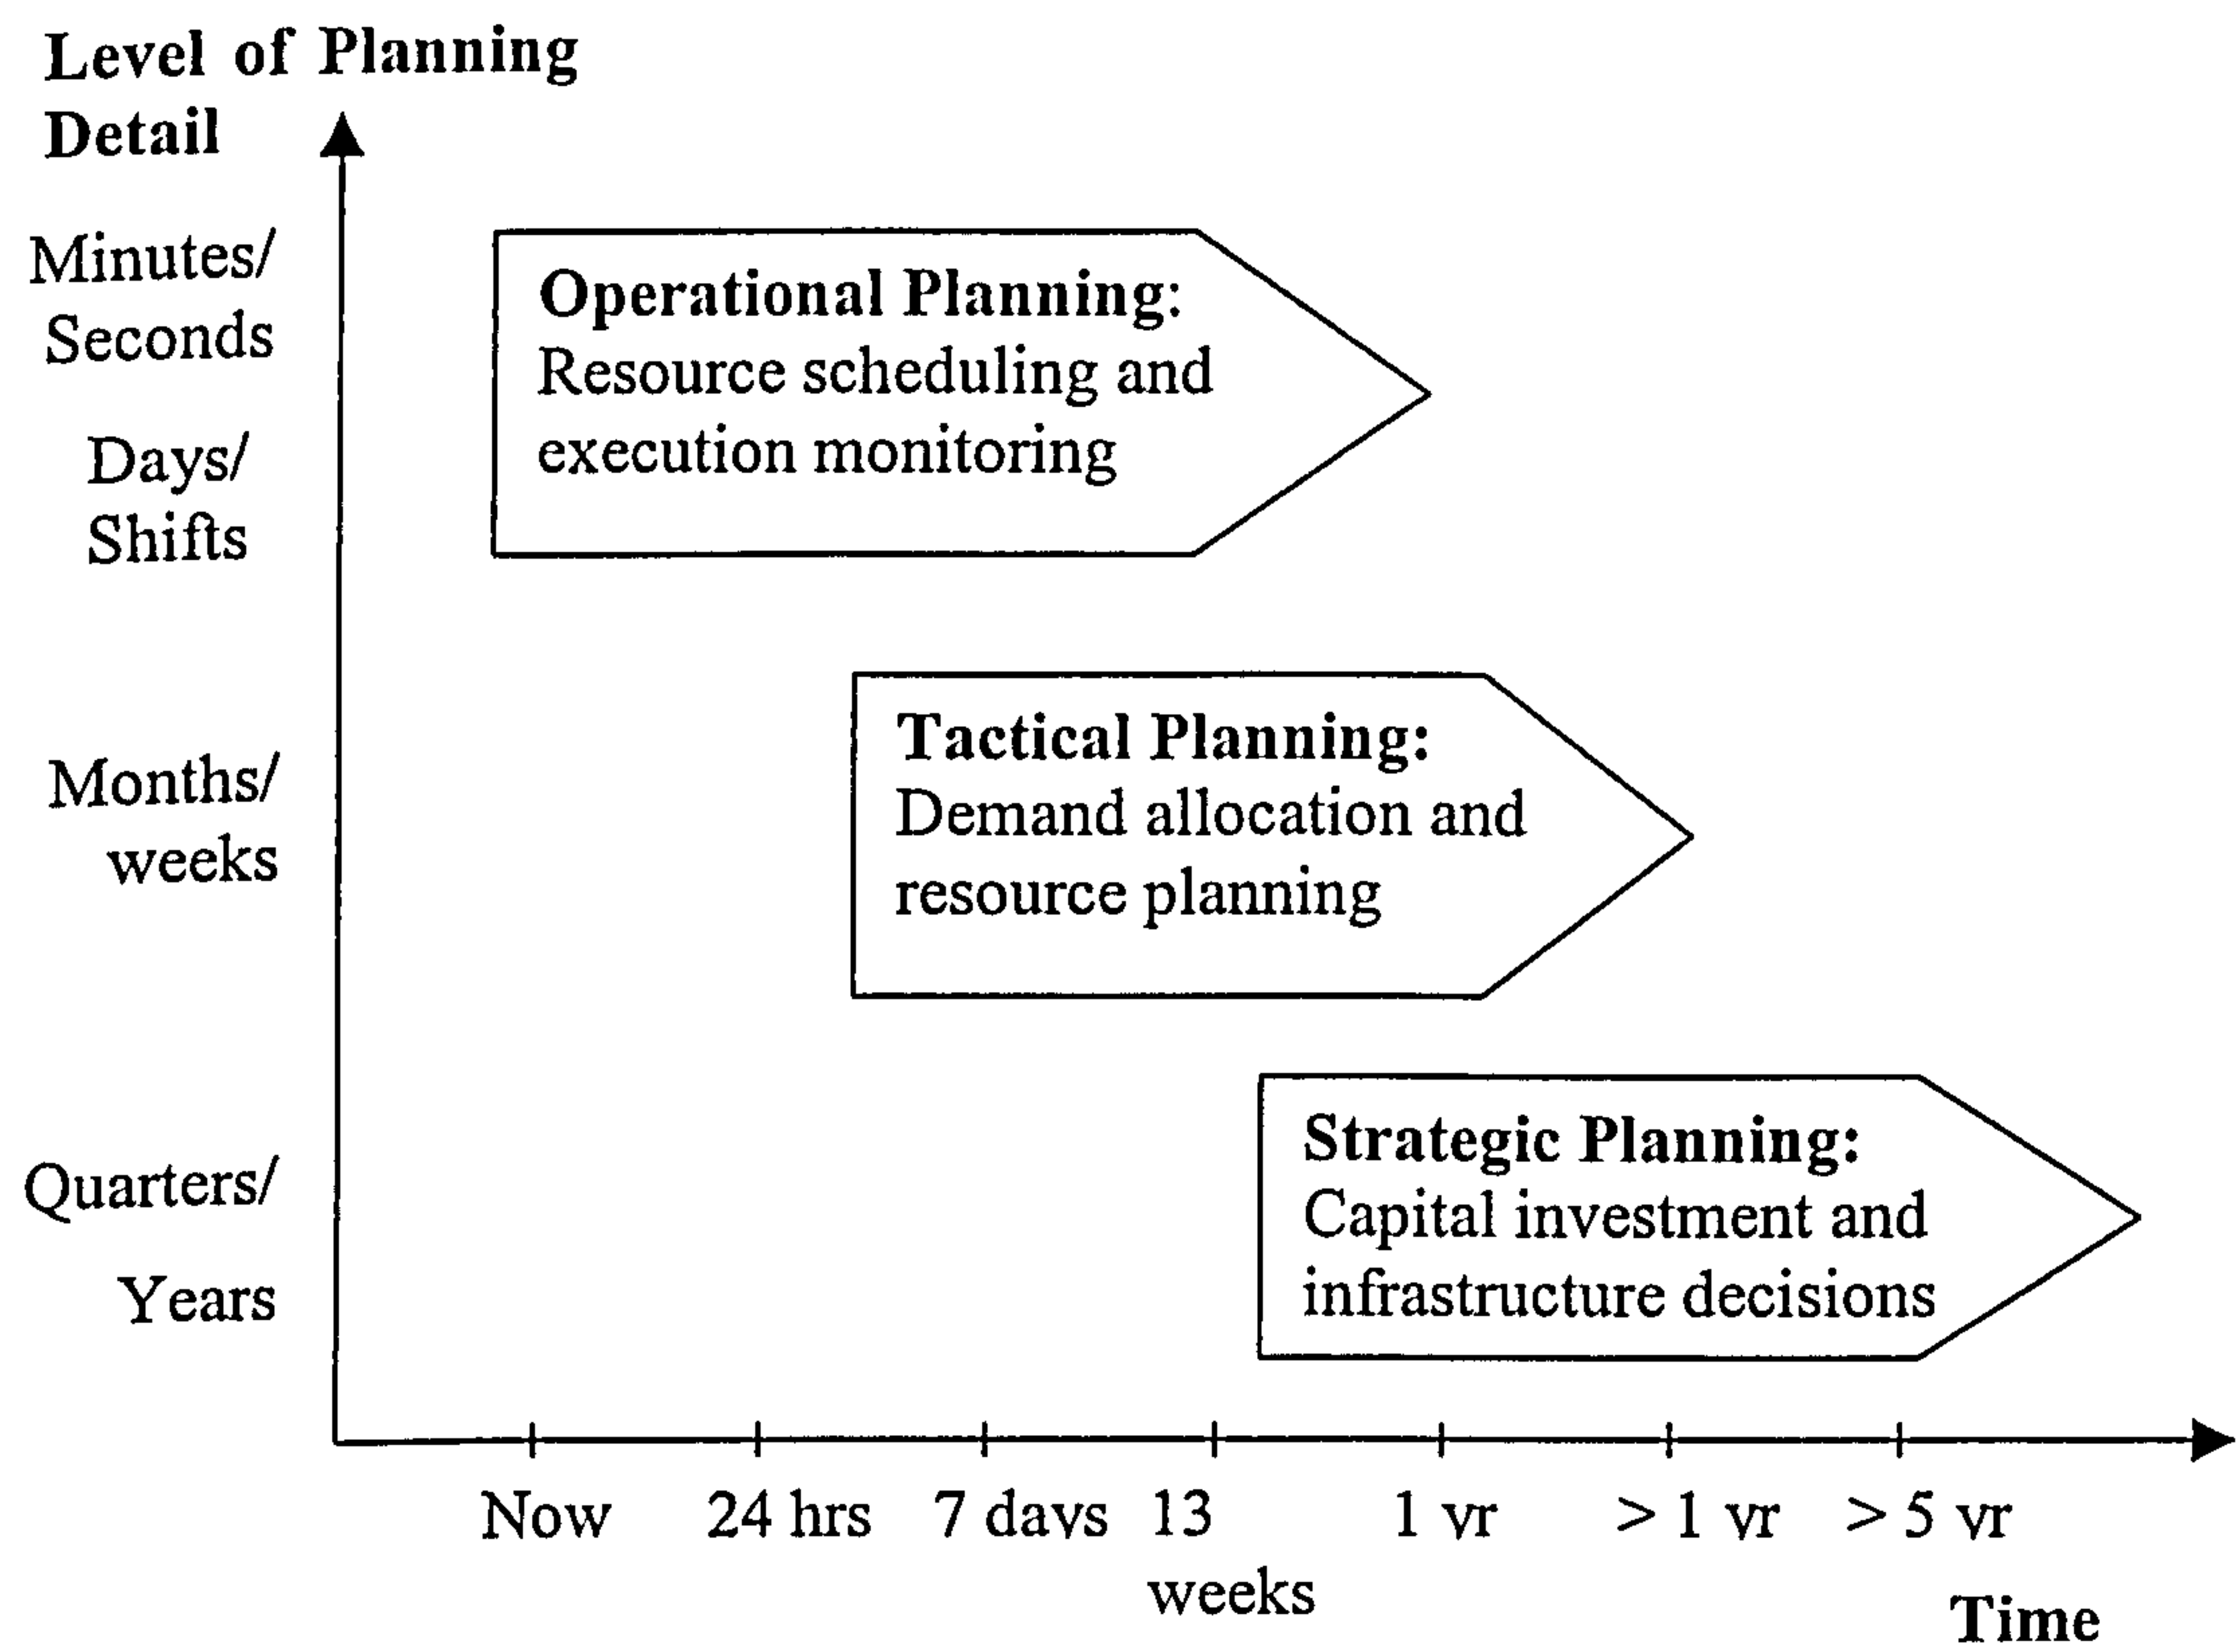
Level of Planning Detail

Minutes/ Seconds

Days/ Shifts

Months/ weeks

Quarters/ Years

Operational Planning: Resource scheduling and execution monitoring

Tactical Planning: Demand allocation and resource planning

Strategic Planning: Capital investment and infrastructure decisions

Now

24 hrs

7 days

13 weeks

1 yr

> 1 yr

> 5 yr

Time